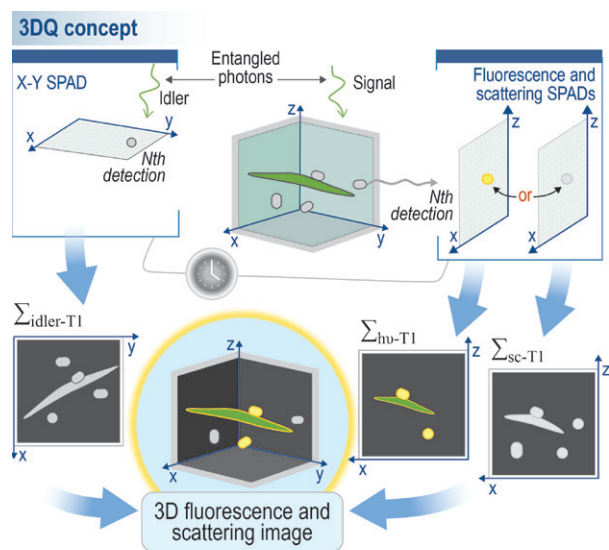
3DQ concept

Entangled photons

X-Y SPAD

Idler

x

y

Nth detection

Signal

z

x

y

Nth detection

Fluorescence and scattering SPADs

z

x

or

z

x

$\sum_{\text{idler-T1}}$

y

x

z

x

y

$\sum_{h\upsilon\text{-T1}}$

z

x

$\sum_{\text{sc-T1}}$

z

x

3D fluorescence and scattering image